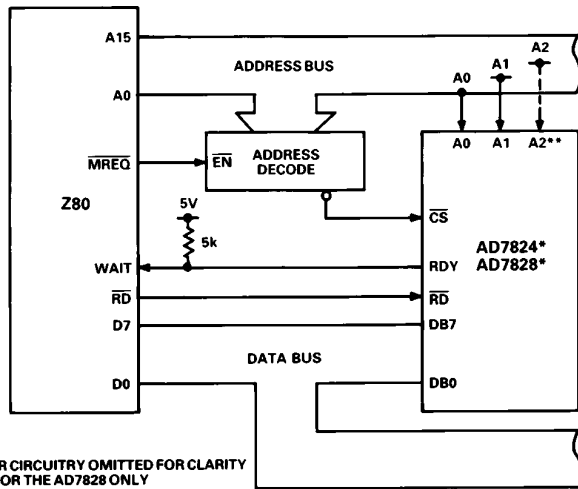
A15

ADDRESS BUS

A2

A0

A1

A0

A0

A1

A2**

$\overline{MREQ}$

$\overline{EN}$

ADDRESS DECODE

Z80

5V

5k

$\overline{CS}$

AD7824*
AD7828*

WAIT

RDY

$\overline{RD}$

$\overline{RD}$

D7

DB7

DATA BUS

D0

DB0

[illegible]R CIRCUITRY OMITTED FOR CLARITY
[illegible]OR THE AD7828 ONLY